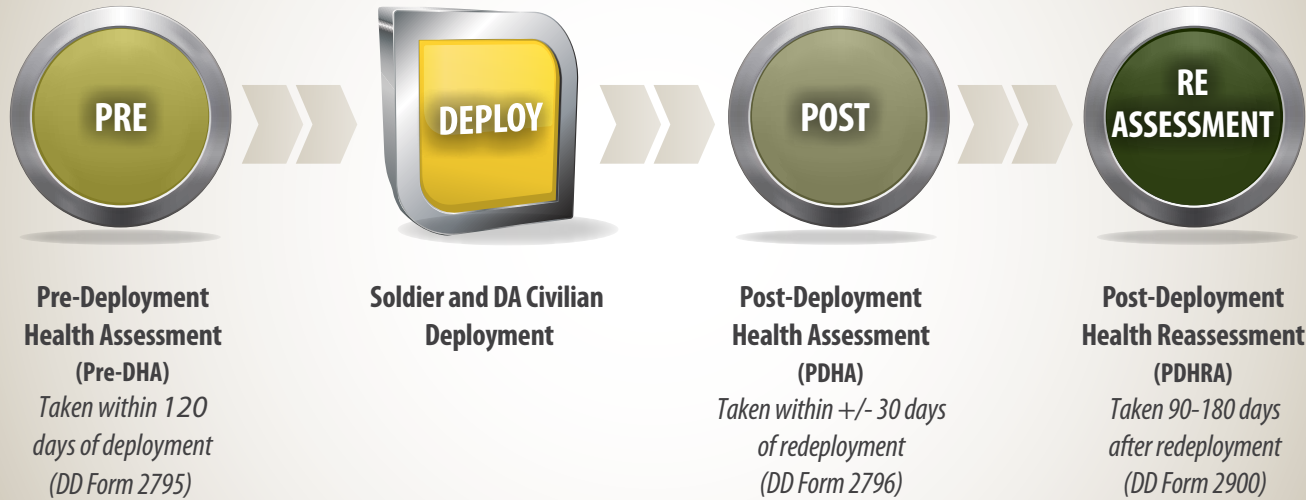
PRE

DEPLOY

POST

RE ASSESSMENT

Pre-Deployment Health Assessment
(Pre-DHA)
Taken within 120 days of deployment
(DD Form 2795)

Soldier and DA Civilian Deployment

Post-Deployment Health Assessment
(PDHA)
Taken within +/- 30 days of redeployment
(DD Form 2796)

Post-Deployment Health Reassessment
(PDHRA)
Taken 90-180 days after redeployment
(DD Form 2900)